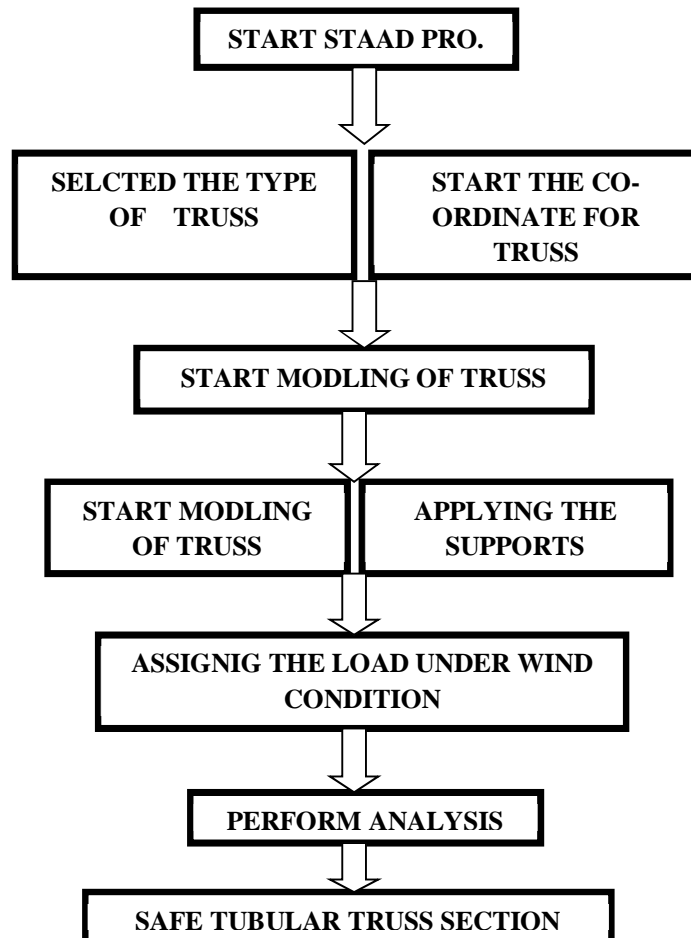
START STAAD PRO.

SELCTED THE TYPE OF TRUSS

START THE CO-ORDINATE FOR TRUSS

START MODLING OF TRUSS

START MODLING OF TRUSS

APPLYING THE SUPPORTS

ASSIGNIG THE LOAD UNDER WIND CONDITION

PERFORM ANALYSIS

SAFE TUBULAR TRUSS SECTION